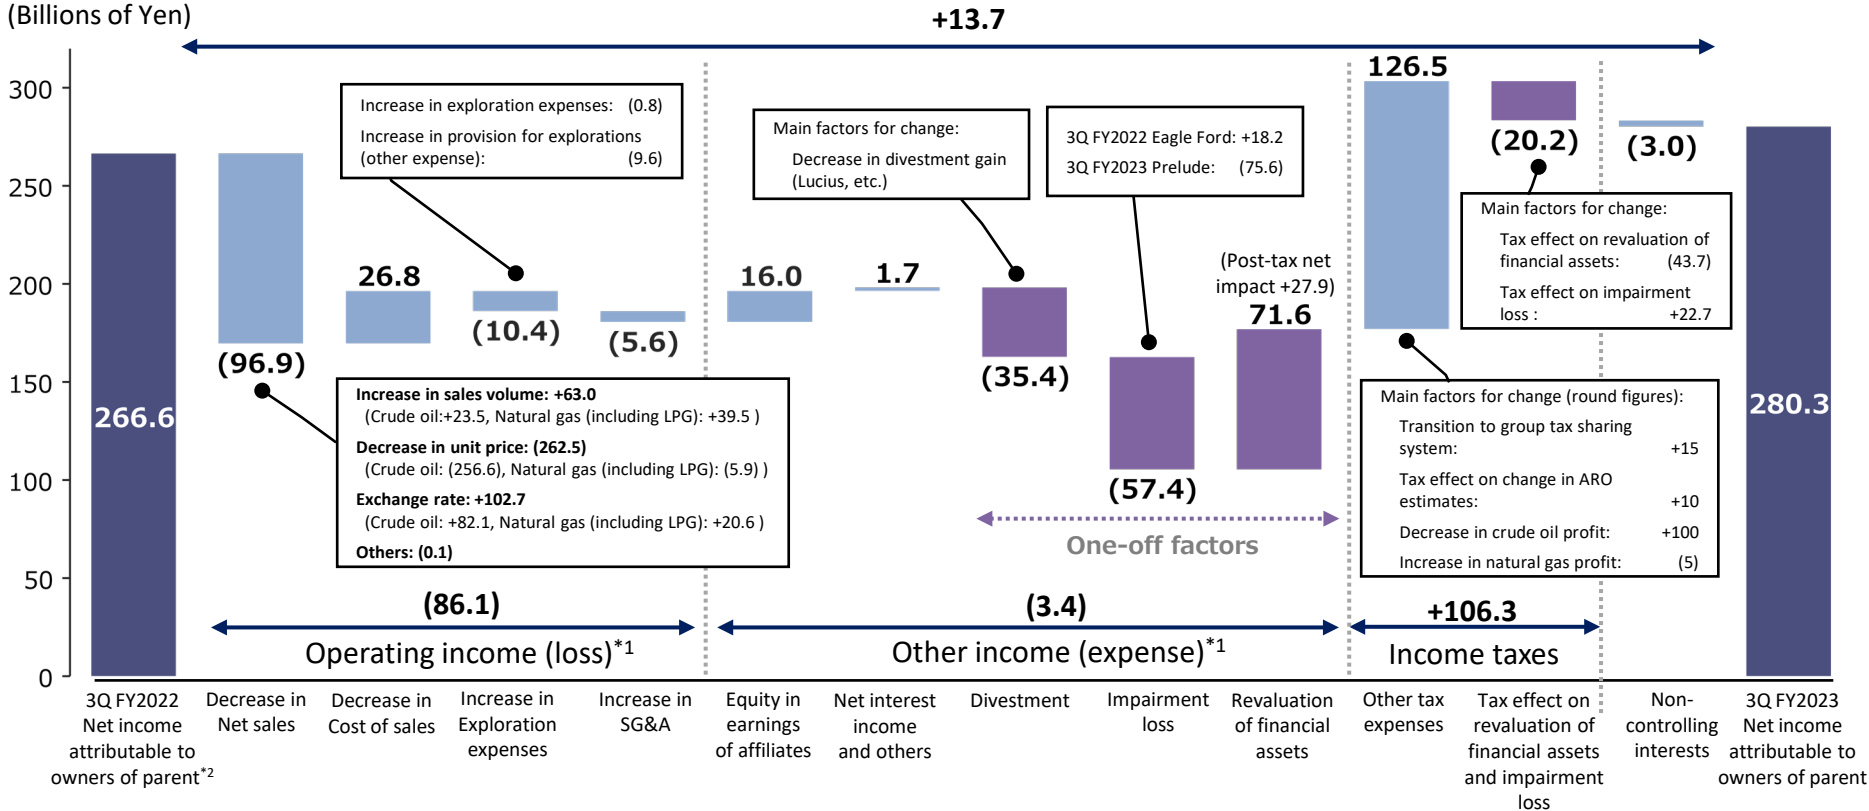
(Billions of Yen)

+13.7

300
250
200
150
100
50
0

266.6

Increase in exploration expenses: (0.8)
Increase in provision for explorations (other expense): (9.6)

26.8

(96.9)

(10.4)

(5.6)

Increase in sales volume: +63.0
(Crude oil:+23.5, Natural gas (including LPG): +39.5 )
Decrease in unit price: (262.5)
(Crude oil: (256.6), Natural gas (including LPG): (5.9) )
Exchange rate: +102.7
(Crude oil: +82.1, Natural gas (including LPG): +20.6 )
Others: (0.1)

Main factors for change:
Decrease in divestment gain (Lucius, etc.)

16.0

1.7

(35.4)

3Q FY2022 Eagle Ford: +18.2
3Q FY2023 Prelude: (75.6)

(Post-tax net impact +27.9)

71.6

(57.4)

One-off factors

126.5

(20.2)

(3.0)

Main factors for change:
Tax effect on revaluation of financial assets: (43.7)
Tax effect on impairment loss : +22.7

Main factors for change (round figures):
Transition to group tax sharing system: +15
Tax effect on change in ARO estimates: +10
Decrease in crude oil profit: +100
Increase in natural gas profit: (5)

280.3

(86.1)
Operating income (loss)$^{*1}$

(3.4)
Other income (expense)$^{*1}$

+106.3
Income taxes

3Q FY2022 Net income attributable to owners of parent$^{*2}$

Decrease in Net sales

Decrease in Cost of sales

Increase in Exploration expenses

Increase in SG&A

Equity in earnings of affiliates

Net interest income and others

Divestment

Impairment loss

Revaluation of financial assets

Other tax expenses

Tax effect on revaluation of financial assets and impairment loss

Non-controlling interests

3Q FY2023 Net income attributable to owners of parent